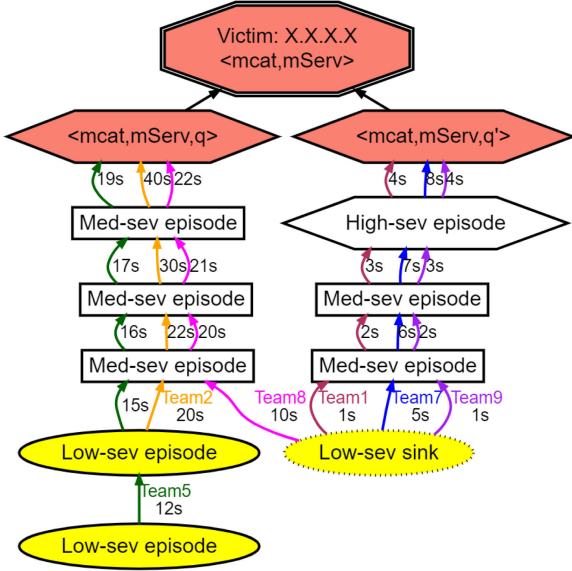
Victim: X.X.X.X
<mcat,mServ>

<mcat,mServ,q>

<mcat,mServ,q'>

19s 40s 22s

4s 8s 4s

Med-sev episode

High-sev episode

17s 30s 21s

3s 7s 3s

Med-sev episode

Med-sev episode

16s 22s 20s

2s 6s 2s

Med-sev episode

Med-sev episode

15s

Team2
20s

Team8
10s

Team1
1s

Team7
5s

Team9
1s

Low-sev episode

Low-sev sink

Team5
12s

Low-sev episode